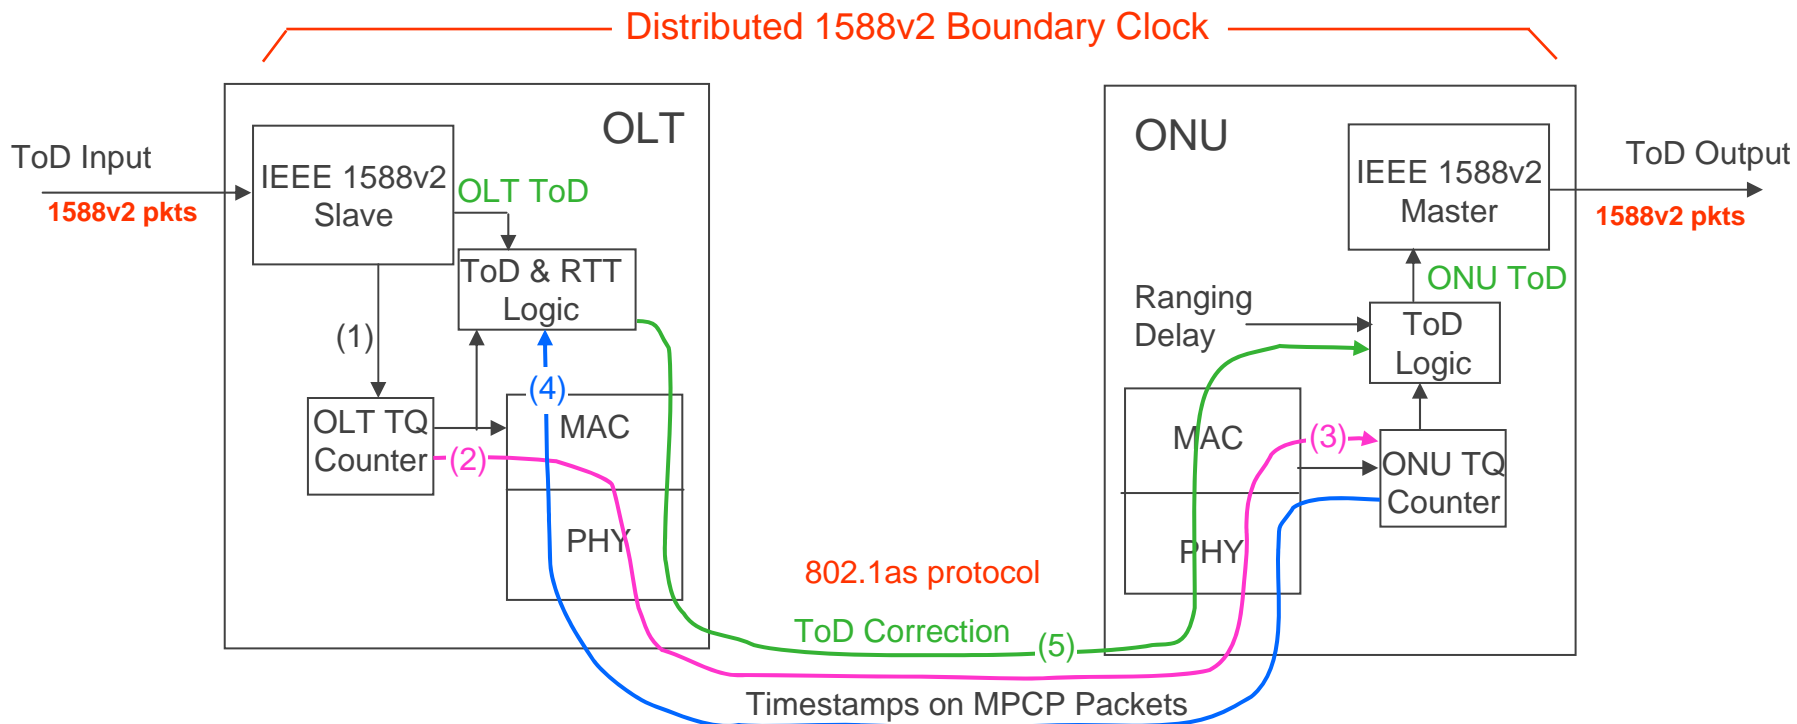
Distributed 1588v2 Boundary Clock

ToD Input
1588v2 pkts

OLT

IEEE 1588v2 Slave

OLT ToD

ToD & RTT Logic

(1)

(4)

OLT TQ Counter

(2)

MAC

PHY

ONU

IEEE 1588v2 Master

ToD Output
1588v2 pkts

ONU ToD

Ranging Delay

ToD Logic

MAC

PHY

(3)

ONU TQ Counter

802.1as protocol

ToD Correction

(5)

Timestamps on MPCP Packets